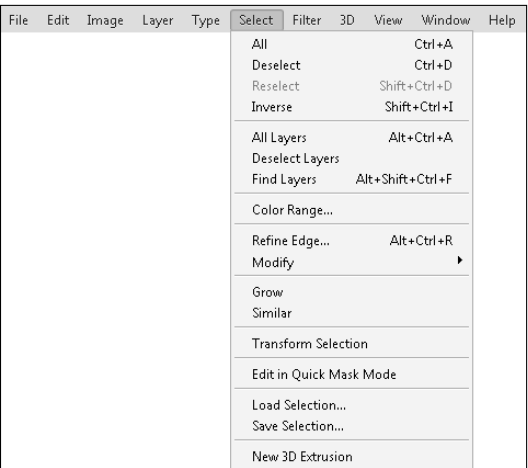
File Edit Image Layer Type Select Filter 3D View Window Help

All Ctrl+A
Deselect Ctrl+D
Reselect Shift+Ctrl+D
Inverse Shift+Ctrl+I

All Layers Alt+Ctrl+A
Deselect Layers
Find Layers Alt+Shift+Ctrl+F

Color Range...

Refine Edge... Alt+Ctrl+R
Modify

Grow
Similar

Transform Selection

Edit in Quick Mask Mode

Load Selection...
Save Selection...

New 3D Extrusion